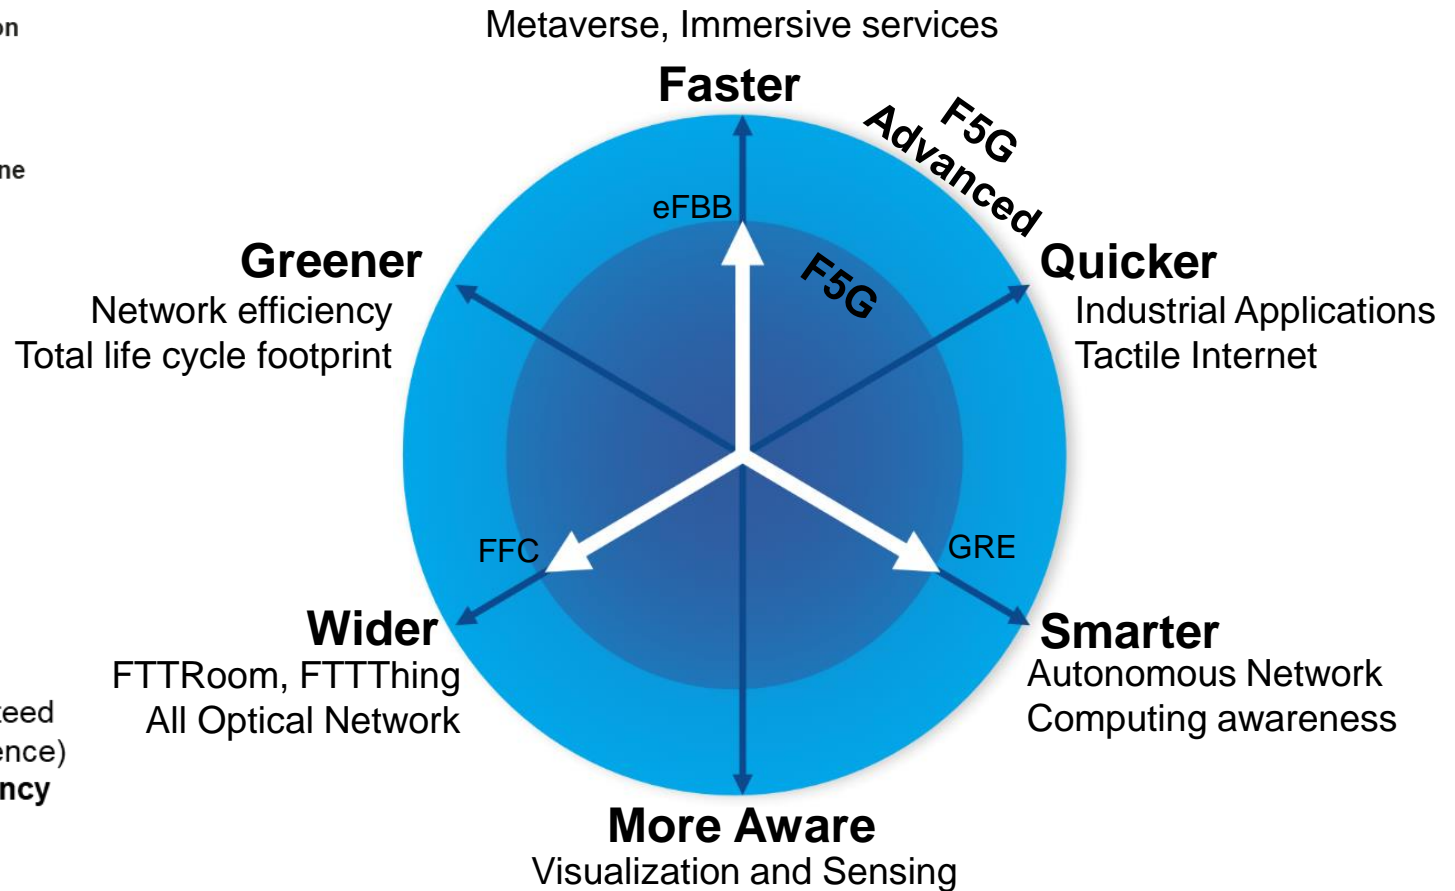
on

ne

:eed
ence)
ncy

Metaverse, Immersive services

Faster

F5G Advanced

eFBB

F5G

Greener
Network efficiency
Total life cycle footprint

Quicker
Industrial Applications
Tactile Internet

FFC

GRE

Wider
FTTRoom, FTTThing
All Optical Network

Smarter
Autonomous Network
Computing awareness

More Aware
Visualization and Sensing